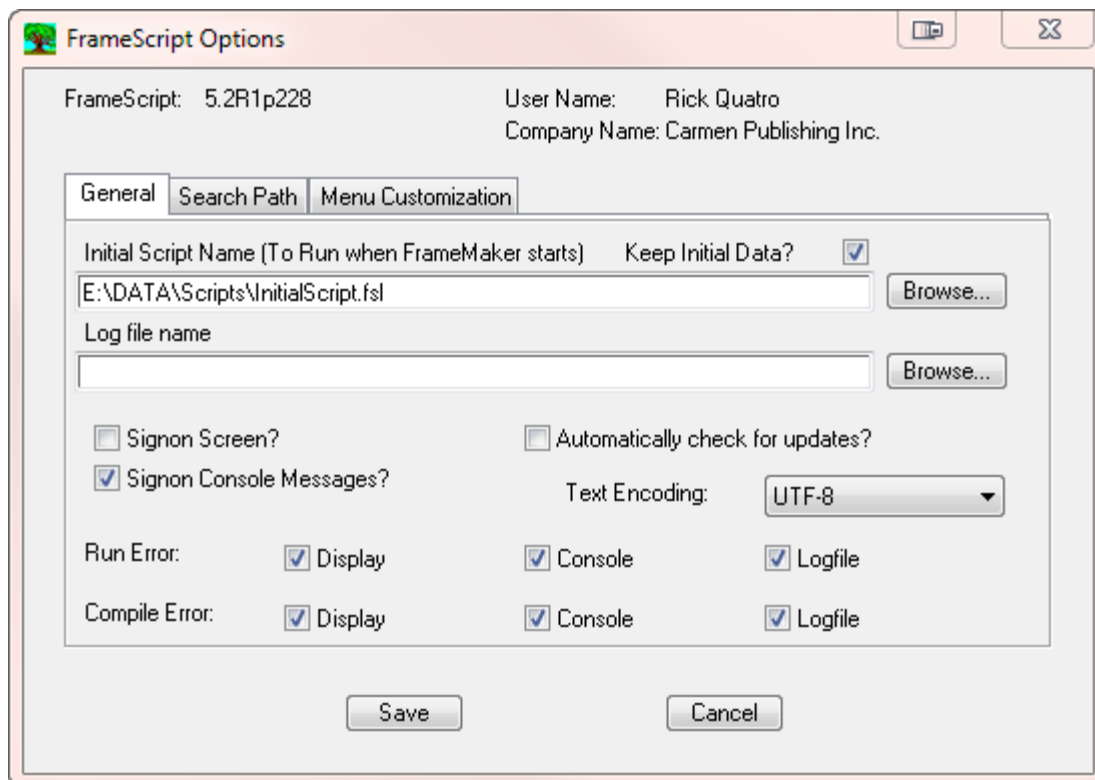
FrameScript Options

FrameScript: 5.2R1p228

User Name: Rick Quatro
Company Name: Carmen Publishing Inc.

General | Search Path | Menu Customization

Initial Script Name (To Run when FrameMaker starts)
Keep Initial Data?

E:\DATA\Scripts\InitialScript.fsl
Browse...

Log file name

Browse...

Signon Screen?
Automatically check for updates?

Signon Console Messages?
Text Encoding: UTF-8

Run Error: Display Console Logfile

Compile Error: Display Console Logfile

Save
Cancel